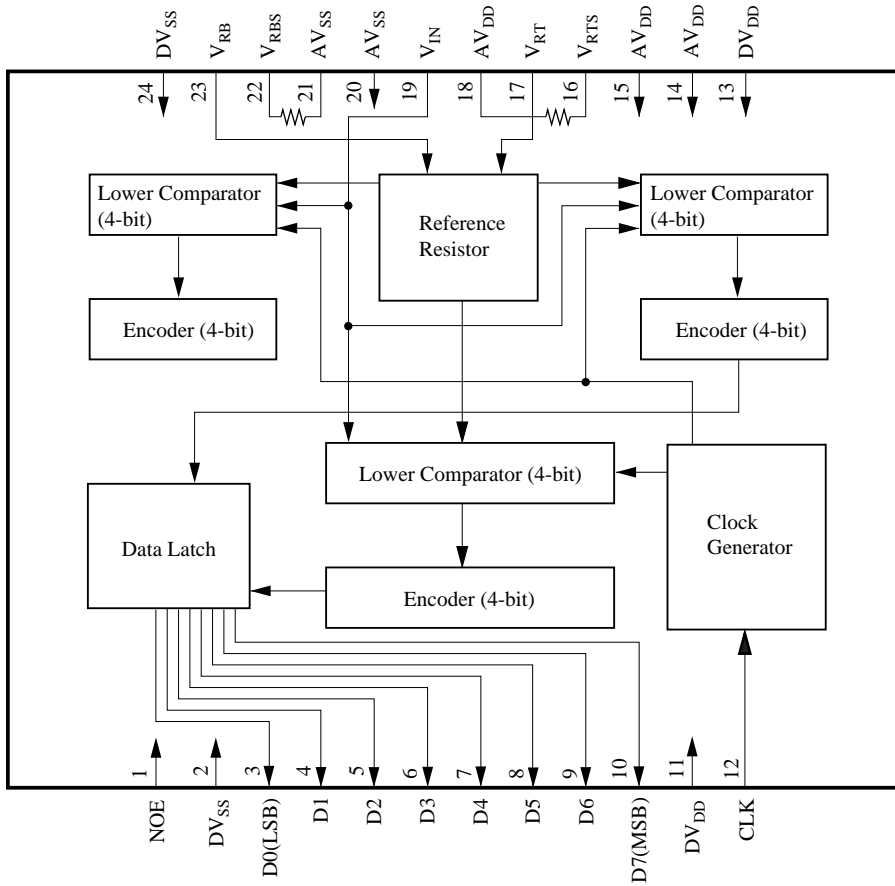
$DV_{SS}$ $V_{RB}$ $V_{RBS}$ $AV_{SS}$ $AV_{SS}$ $V_{IN}$ $AV_{DD}$ $V_{RT}$ $V_{RTS}$ $AV_{DD}$ $AV_{DD}$ $DV_{DD}$

24 23 22 21 20 19 18 17 16 15 14 13

Lower Comparator (4-bit)

Reference Resistor

Lower Comparator (4-bit)

Encoder (4-bit)

Encoder (4-bit)

Lower Comparator (4-bit)

Data Latch

Clock Generator

Encoder (4-bit)

1 2 3 4 5 6 7 8 9 10 11 12

NOE $DV_{SS}$ D0(LSB) D1 D2 D3 D4 D5 D6 D7(MSB) $DV_{DD}$ CLK